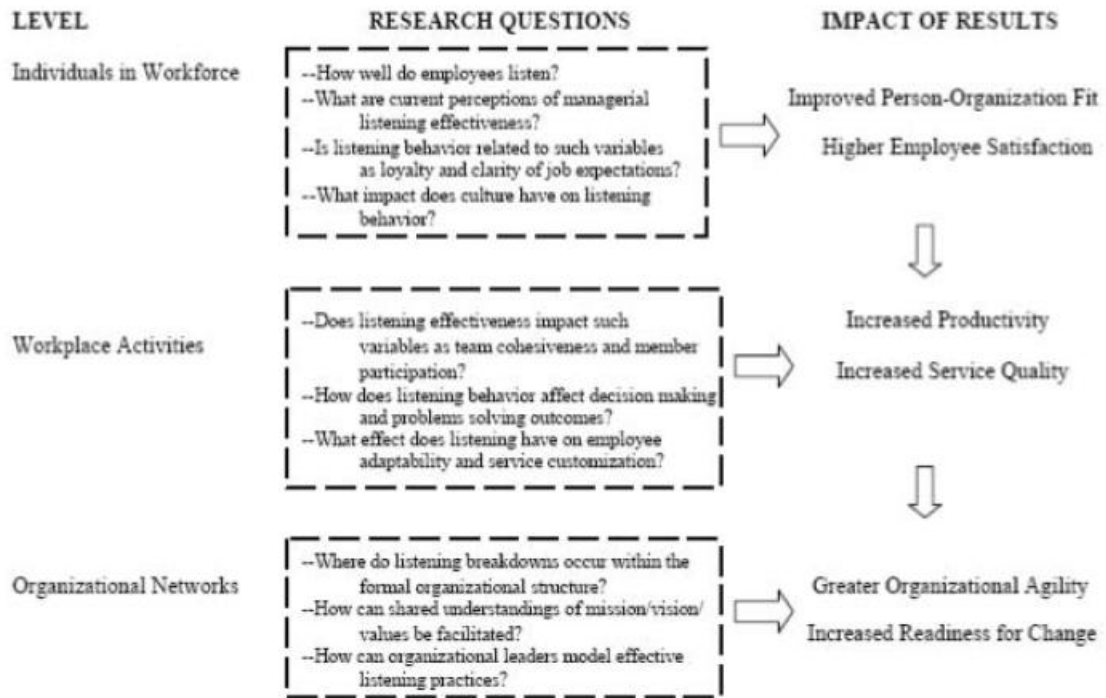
LEVEL

RESEARCH QUESTIONS

IMPACT OF RESULTS

Individuals in Workforce

--How well do employees listen?
--What are current perceptions of managerial listening effectiveness?
--Is listening behavior related to such variables as loyalty and clarity of job expectations?
--What impact does culture have on listening behavior?

Improved Person-Organization Fit

Higher Employee Satisfaction

Workplace Activities

--Does listening effectiveness impact such variables as team cohesiveness and member participation?
--How does listening behavior affect decision making and problems solving outcomes?
--What effect does listening have on employee adaptability and service customization?

Increased Productivity

Increased Service Quality

Organizational Networks

--Where do listening breakdowns occur within the formal organizational structure?
--How can shared understandings of mission/vision/ values be facilitated?
--How can organizational leaders model effective listening practices?

Greater Organizational Agility

Increased Readiness for Change